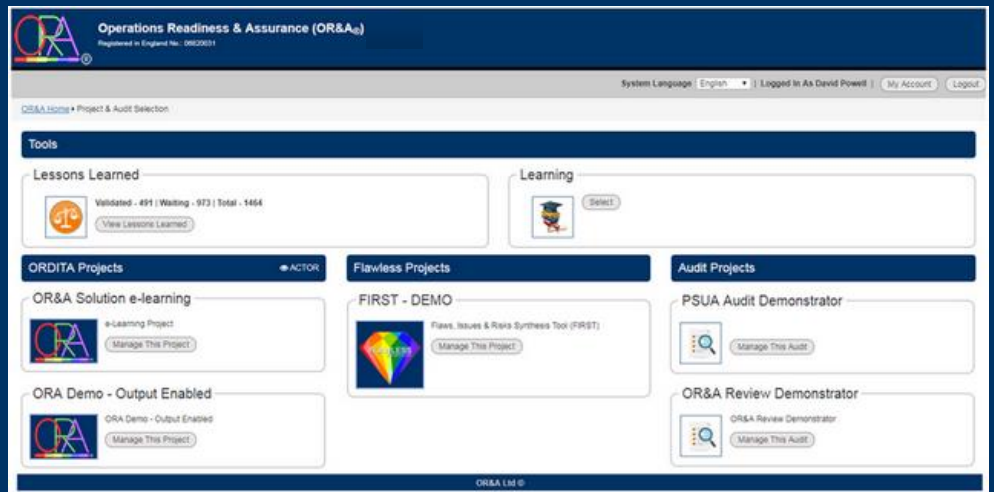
ORA

Operations Readiness & Assurance (OR&A®)
Registered in England No.: 06620031

System Language English | Logged In As David Powell | My Account Logout

OR&A Home » Project & Audit Selection

Tools

Lessons Learned
Validated - 491 | Waiting - 973 | Total - 1464
View Lessons Learned

Learning
Select

ORDITA Projects
ACTOR

OR&A Solution e-learning
e-Learning Project
Manage This Project

ORA Demo - Output Enabled
ORA Demo - Output Enabled
Manage This Project

Flawless Projects

FIRST - DEMO
Flaws, Issues & Risks Synthesis Tool (FIRST)
Manage This Project

Audit Projects

PSUA Audit Demonstrator
Manage This Audit

OR&A Review Demonstrator
OR&A Review Demonstrator
Manage This Audit

OR&A Ltd ©